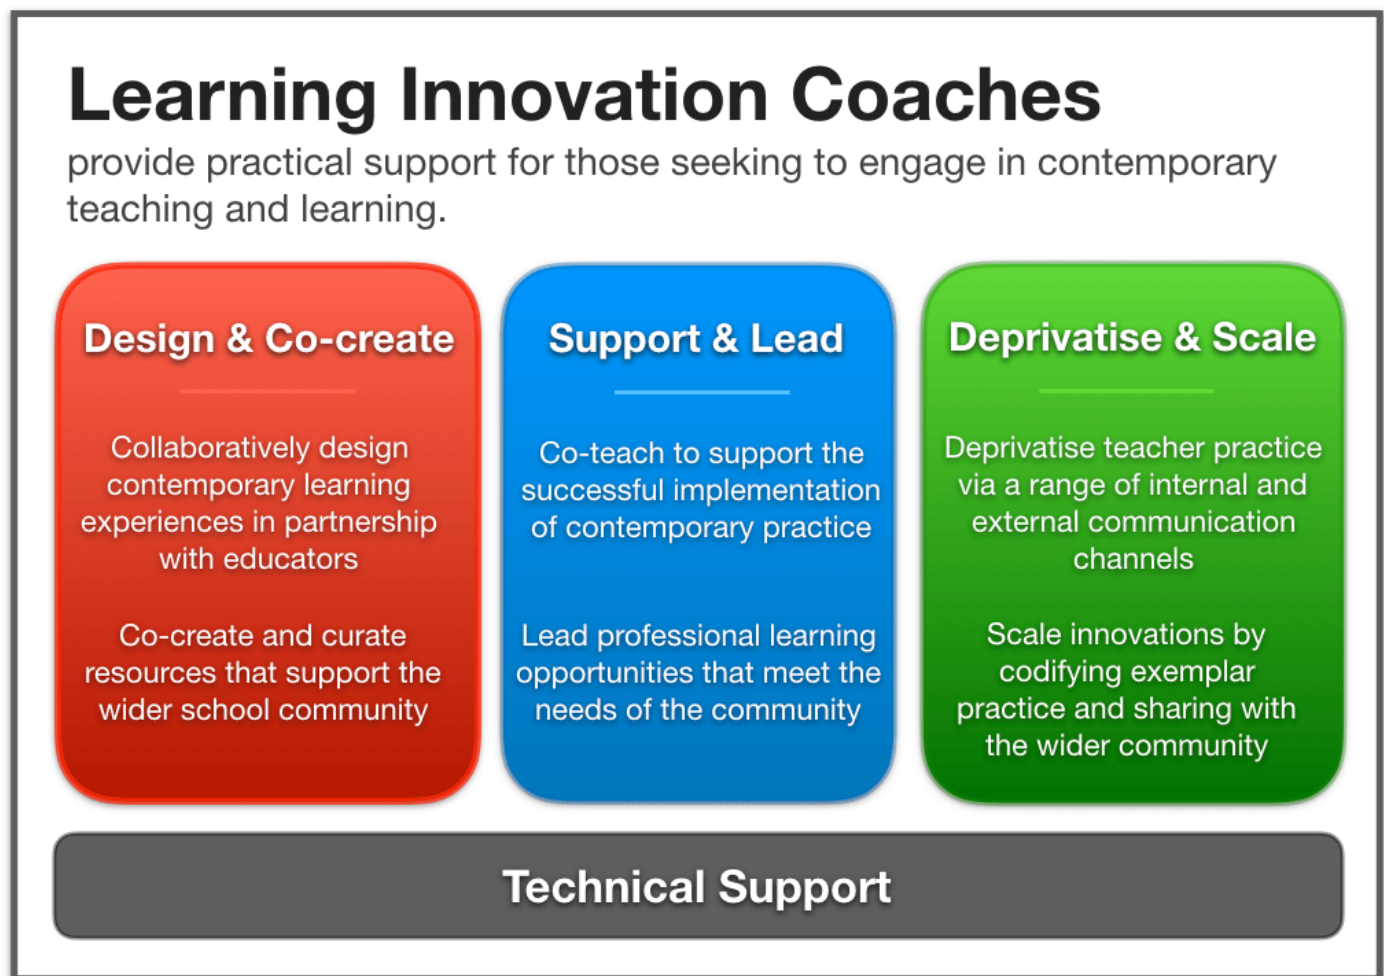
Learning Innovation Coaches

provide practical support for those seeking to engage in contemporary teaching and learning.

Design & Co-create

Collaboratively design contemporary learning experiences in partnership with educators

Co-create and curate resources that support the wider school community

Support & Lead

Co-teach to support the successful implementation of contemporary practice

Lead professional learning opportunities that meet the needs of the community

Deprivatise & Scale

Deprivatise teacher practice via a range of internal and external communication channels

Scale innovations by codifying exemplar practice and sharing with the wider community

Technical Support